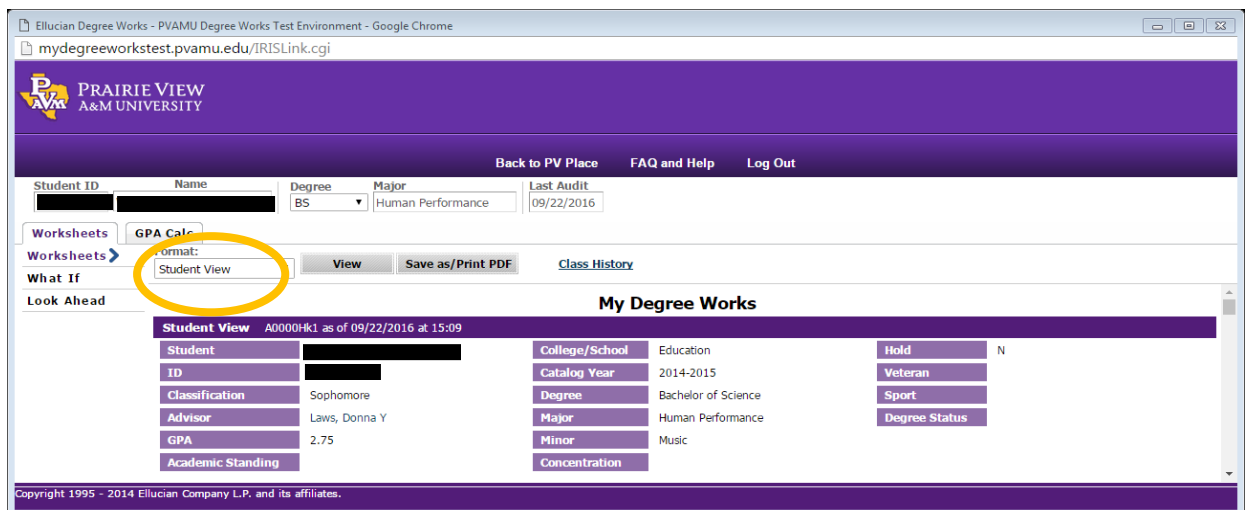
Ellucian Degree Works - PVAMU Degree Works Test Environment - Google Chrome

mydegreeworkstest.pvamu.edu/IRISLink.cgi

PVAMU PRAIRIE VIEW A&M UNIVERSITY

Back to PV Place FAQ and Help Log Out

Student ID Name Degree BS Major Human Performance Last Audit 09/22/2016

Worksheets GPA Calc

Worksheets
What If
Look Ahead

Format: Student View View Save as/Print PDF Class History

My Degree Works

Student View A0000Hk1 as of 09/22/2016 at 15:09

| | | | | | |
|---|---|---|---|---|---|
| Student | | College/School | Education | Hold | N |
| ID | | Catalog Year | 2014-2015 | Veteran | |
| Classification | Sophomore | Degree | Bachelor of Science | Sport | |
| Advisor | Laws, Donna Y | Major | Human Performance | Degree Status | |
| GPA | 2.75 | Minor | Music | | |
| Academic Standing | | Concentration | | | |

Copyright 1995 - 2014 Ellucian Company L.P. and its affiliates.